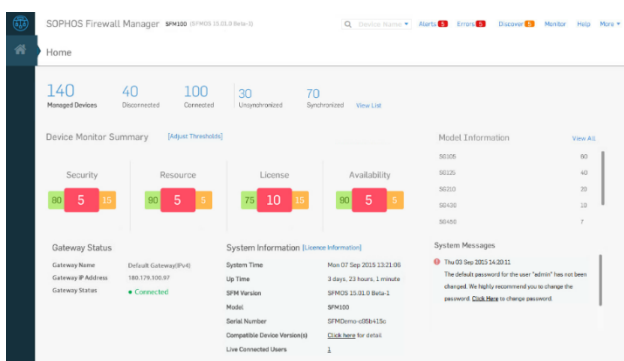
SOPHOS Firewall Manager SFM100 (SFMOS 15.01.0 Beta-1)

Device Name ▾ Alerts 5 Errors 5 Discover 6 Monitor Help More ▾

Home

140 Managed Devices
40 Disconnected
100 Connected
30 Unsynchronized
70 Synchronized View List

Device Monitor Summary [Adjust Thresholds]

Security
80 5 15

Resource
90 5 5

License
75 10 15

Availability
90 5 5

Model Information View All

| | |
|---|---|
| SG105 | 60 |
| SG125 | 40 |
| SG210 | 20 |
| SG430 | 10 |
| SG450 | 7 |

Gateway Status

| | |
|---|---|
| Gateway Name | Default Gateway(IPv4) |
| Gateway IP Address | 180.179.100.97 |
| Gateway Status | ● Connected |

System Information [Licence Information]

| | |
|---|---|
| System Time | Mon 07 Sep 2015 13:21:06 |
| Up Time | 3 days, 23 hours, 1 minute |
| SFM Version | SFMOS 15.01.0 Beta-1 |
| Model | SFM100 |
| Serial Number | SFMDemo-d8b415c |
| Compatible Device Version(s) | Click here for detail |
| Live Connected Users | 1 |

System Messages

Thu 03 Sep 2015 14:20:11
The default password for the user "admin" has not been changed. We highly recommend you to change the password. Click Here to change password.